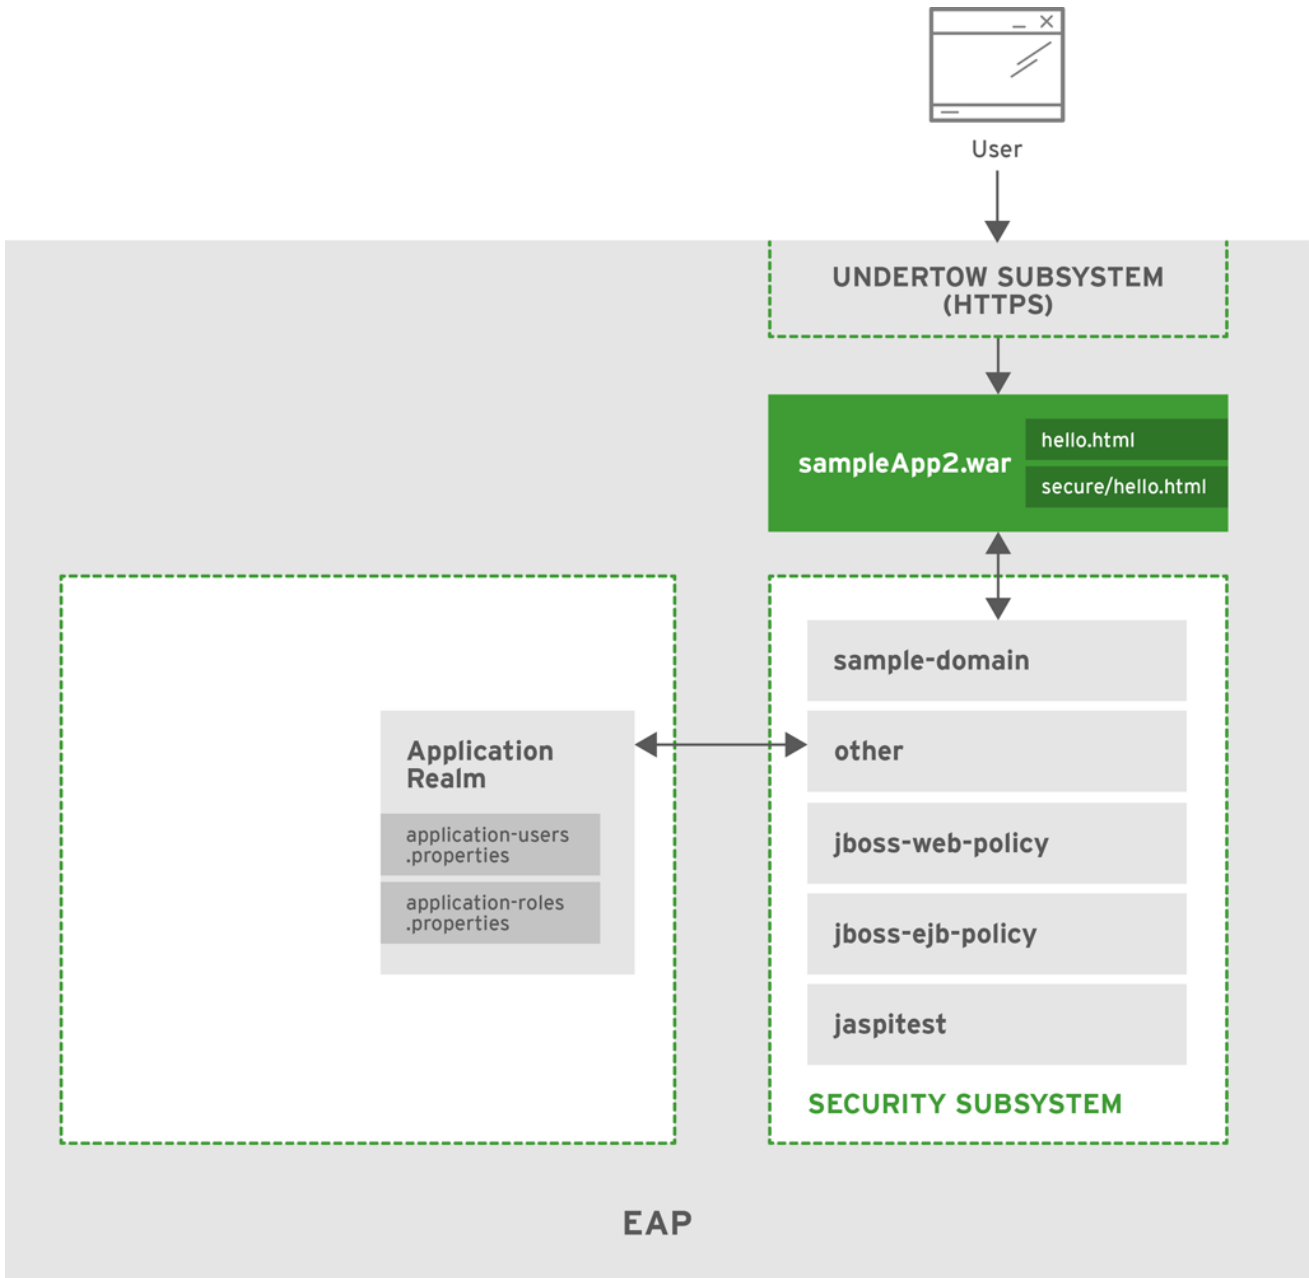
User

UNDERTOW SUBSYSTEM (HTTPS)

sampleApp2.war

hello.html

secure/hello.html

Application Realm

application-users .properties

application-roles .properties

sample-domain

other

jboss-web-policy

jboss-ejb-policy

jaspitest

SECURITY SUBSYSTEM

EAP